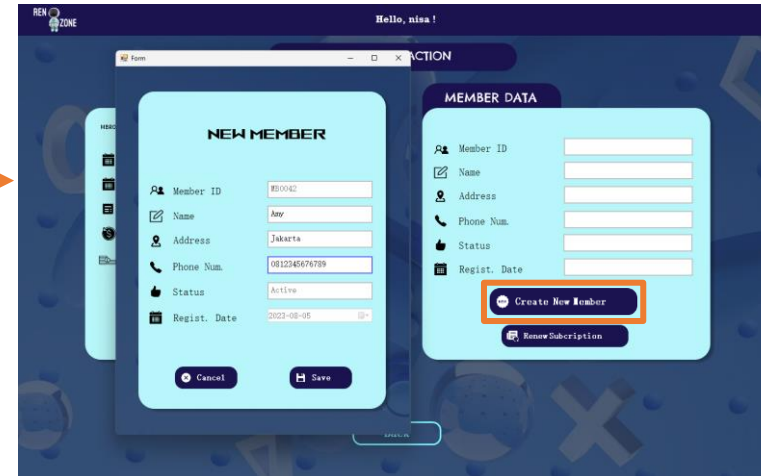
REN ZONE

Hello, nisa !

Form

ACTION

NEW MEMBER

Member ID M50042

Name Amy

Address Jakarta

Phone Num. 0812345676789

Status Active

Regist. Date 2023-08-05

Cancel

Save

MEMBER DATA

Member ID

Name

Address

Phone Num.

Status

Regist. Date

Create New Member

Renew Subcription